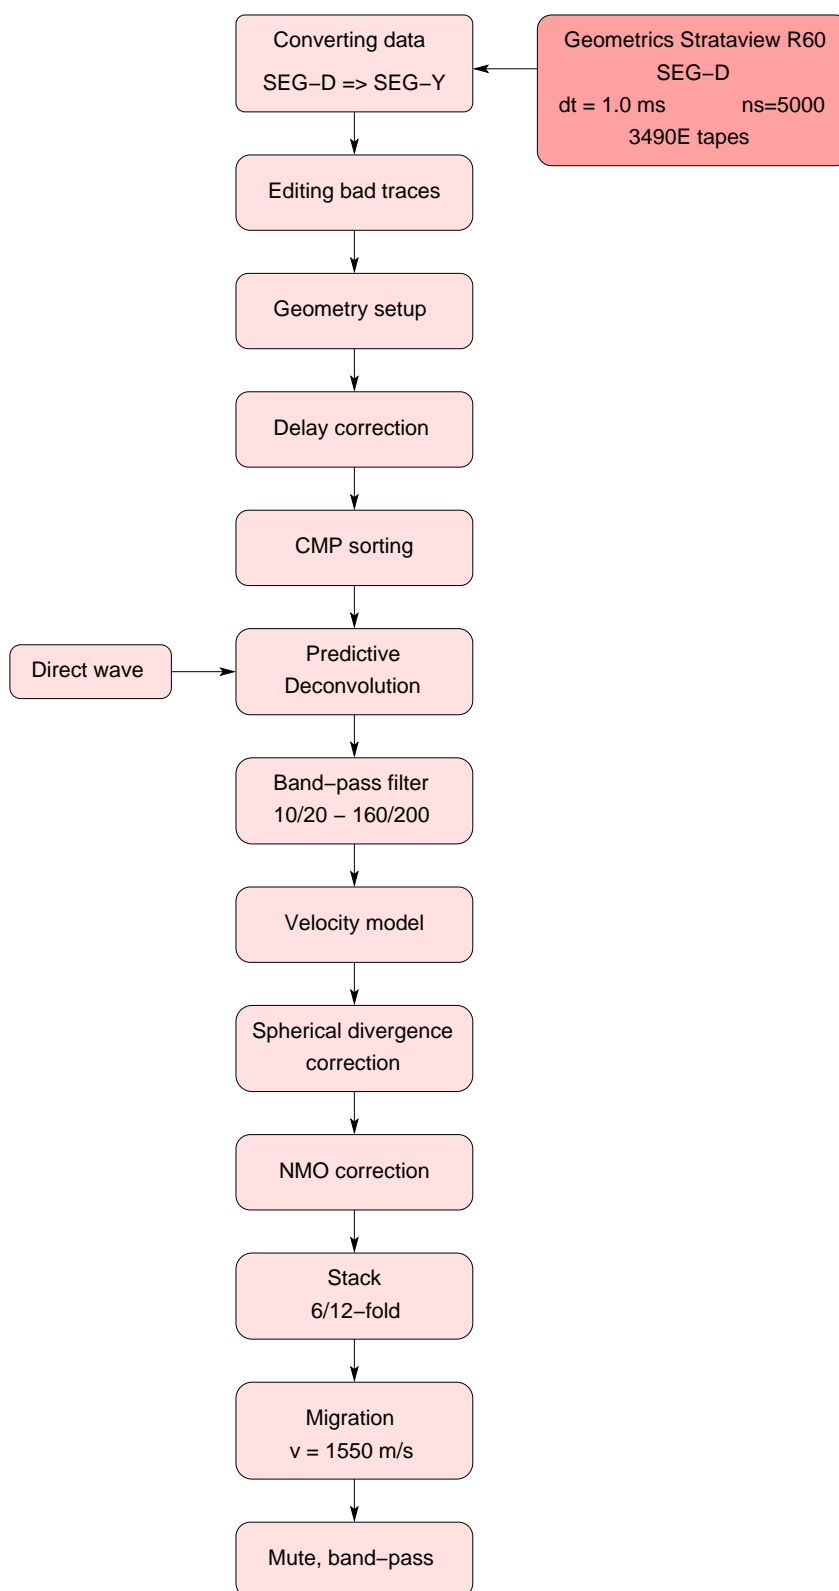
Converting data
SEG−D => SEG−Y

Geometrics Strataview R60
SEG−D
dt = 1.0 ms ns=5000
3490E tapes

Editing bad traces

Geometry setup

Delay correction

CMP sorting

Direct wave

Predictive
Deconvolution

Band−pass filter
10/20 − 160/200

Velocity model

Spherical divergence
correction

NMO correction

Stack
6/12−fold

Migration
v = 1550 m/s

Mute, band−pass